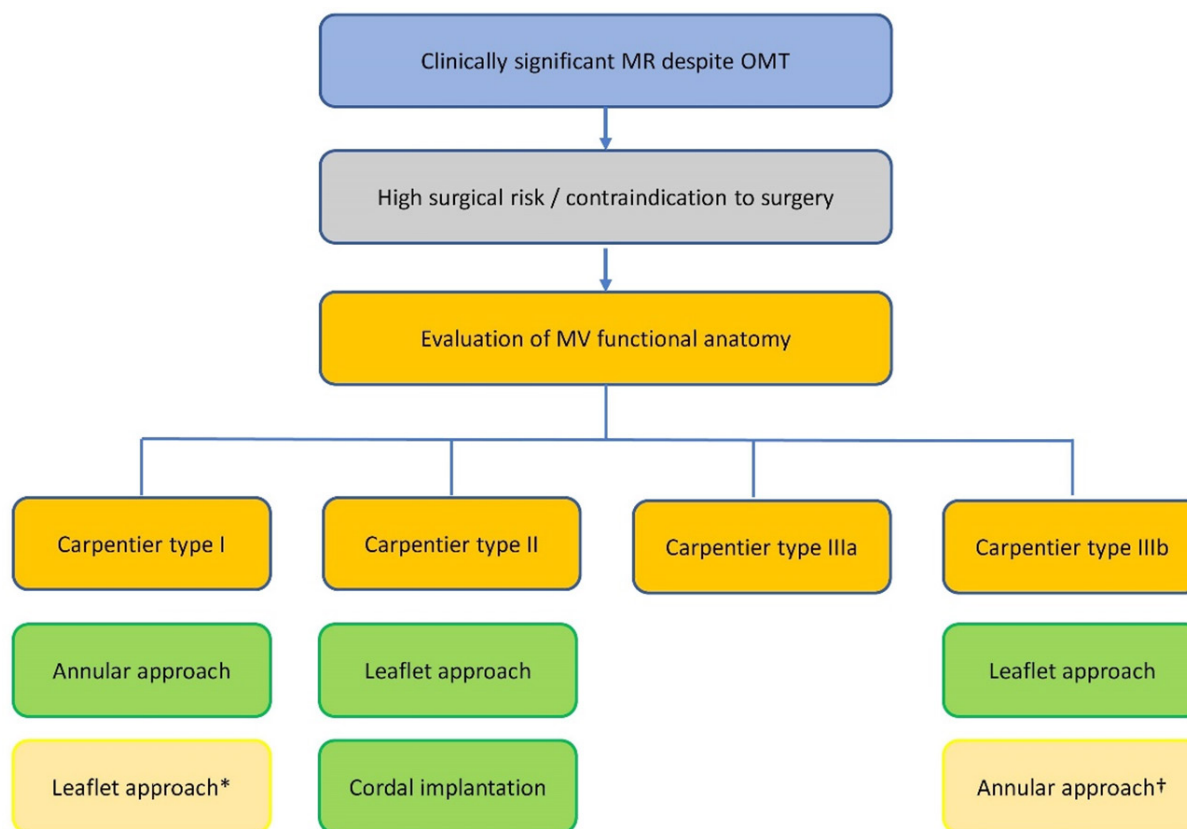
Clinically significant MR despite OMT

High surgical risk / contraindication to surgery

Evaluation of MV functional anatomy

Carpentier type I

Carpentier type II

Carpentier type IIIa

Carpentier type IIIb

Annular approach

Leaflet approach*

Leaflet approach

Cordal implantation

Leaflet approach

Annular approach†